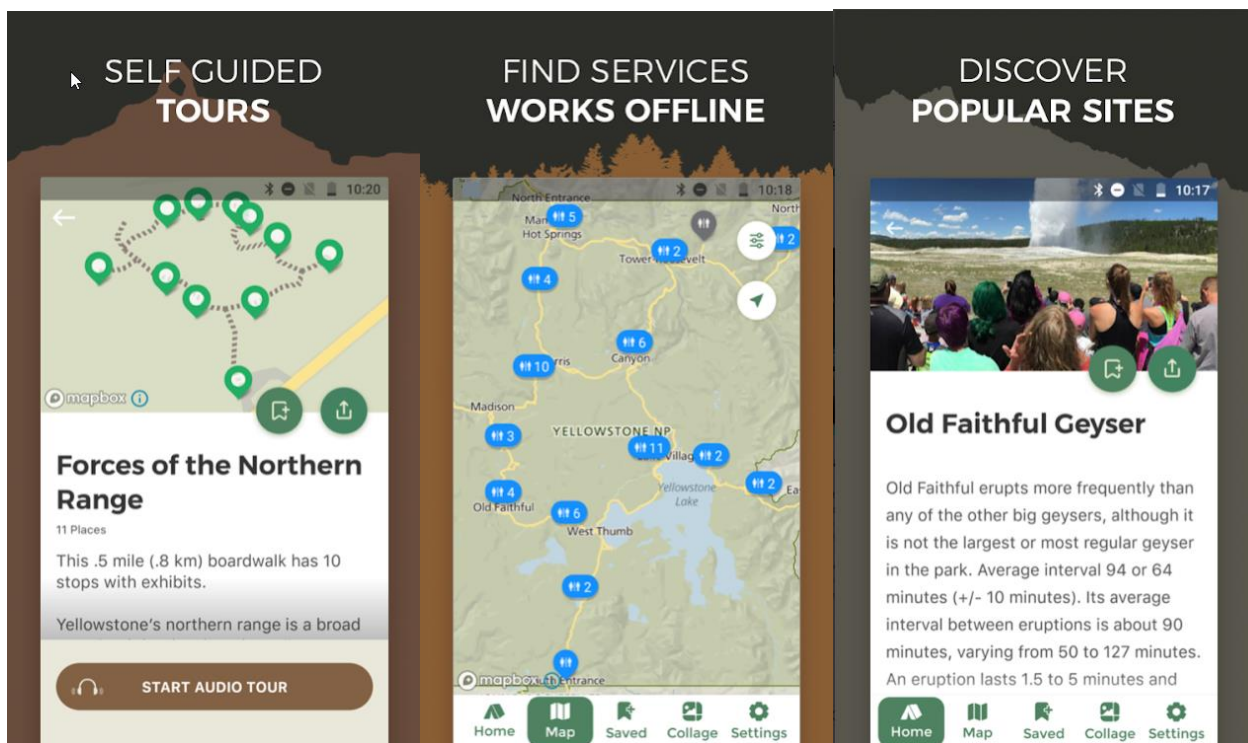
SELF GUIDED
TOURS

10:20

mapbox

Forces of the Northern Range

11 Places

This .5 mile (.8 km) boardwalk has 10 stops with exhibits.

Yellowstone's northern range is a broad

START AUDIO TOUR

FIND SERVICES
WORKS OFFLINE

10:18

North Entrance
Mam 5
Hot Springs
2
Tower Roosevelt
North
2
4
6
Canyon
10
rris
Madison
YELLOWSTONE NP
3
11
Lake Villag 2
2
4
Old Faithful
6
Yellowstone Lake
West Thumb
2
mapbox
Entrance

Home
Map
Saved
Collage
Settings

DISCOVER
POPULAR SITES

10:17

Old Faithful Geyser

Old Faithful erupts more frequently than any of the other big geysers, although it is not the largest or most regular geyser in the park. Average interval 94 or 64 minutes (+/- 10 minutes). Its average interval between eruptions is about 90 minutes, varying from 50 to 127 minutes. An eruption lasts 1.5 to 5 minutes and

Home
Map
Saved
Collage
Settings